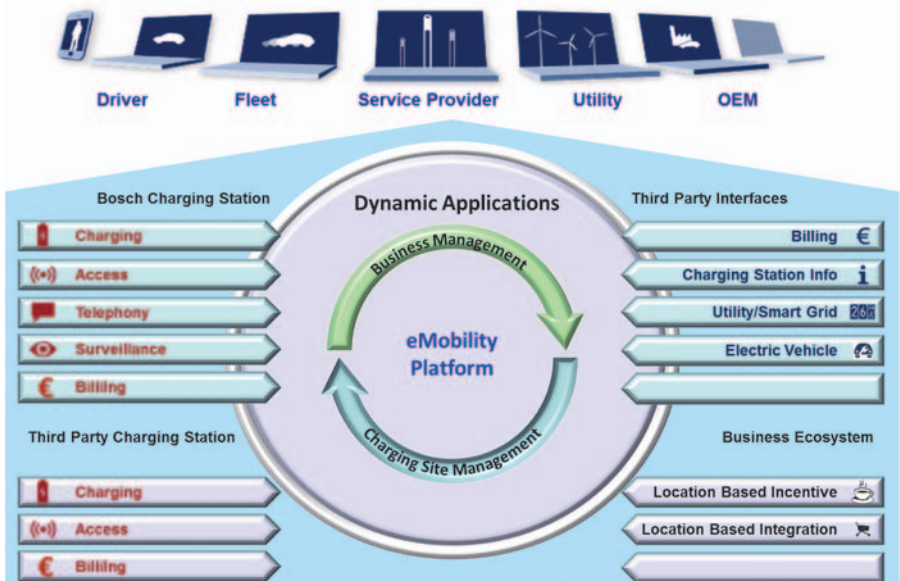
Driver

Fleet

Service Provider

Utility

OEM

Bosch Charging Station

Charging

Access

Telephony

Surveillance

€ Billing

Third Party Charging Station

Charging

Access

€ Billing

Dynamic Applications

Business Management

eMobility Platform

Charging Site Management

Third Party Interfaces

Billing €

Charging Station Info

Utility/Smart Grid

Electric Vehicle

Business Ecosystem

Location Based Incentive

Location Based Integration